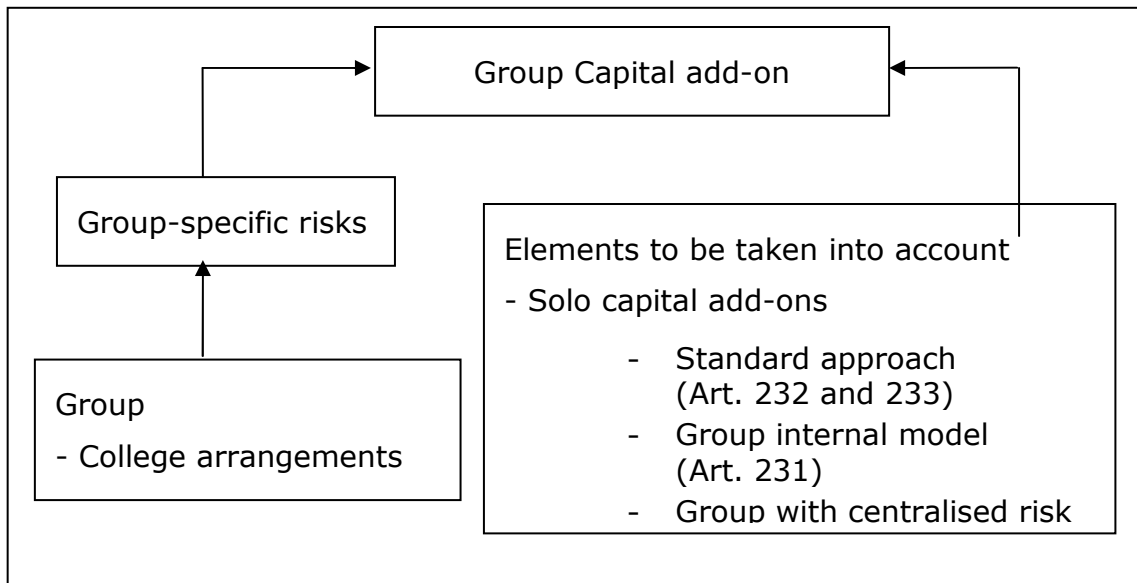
Group Capital add-on

Group-specific risks

Elements to be taken into account

- Solo capital add-ons

- Standard approach (Art. 232 and 233)
- Group internal model (Art. 231)
- Group with centralised risk

Group

- College arrangements